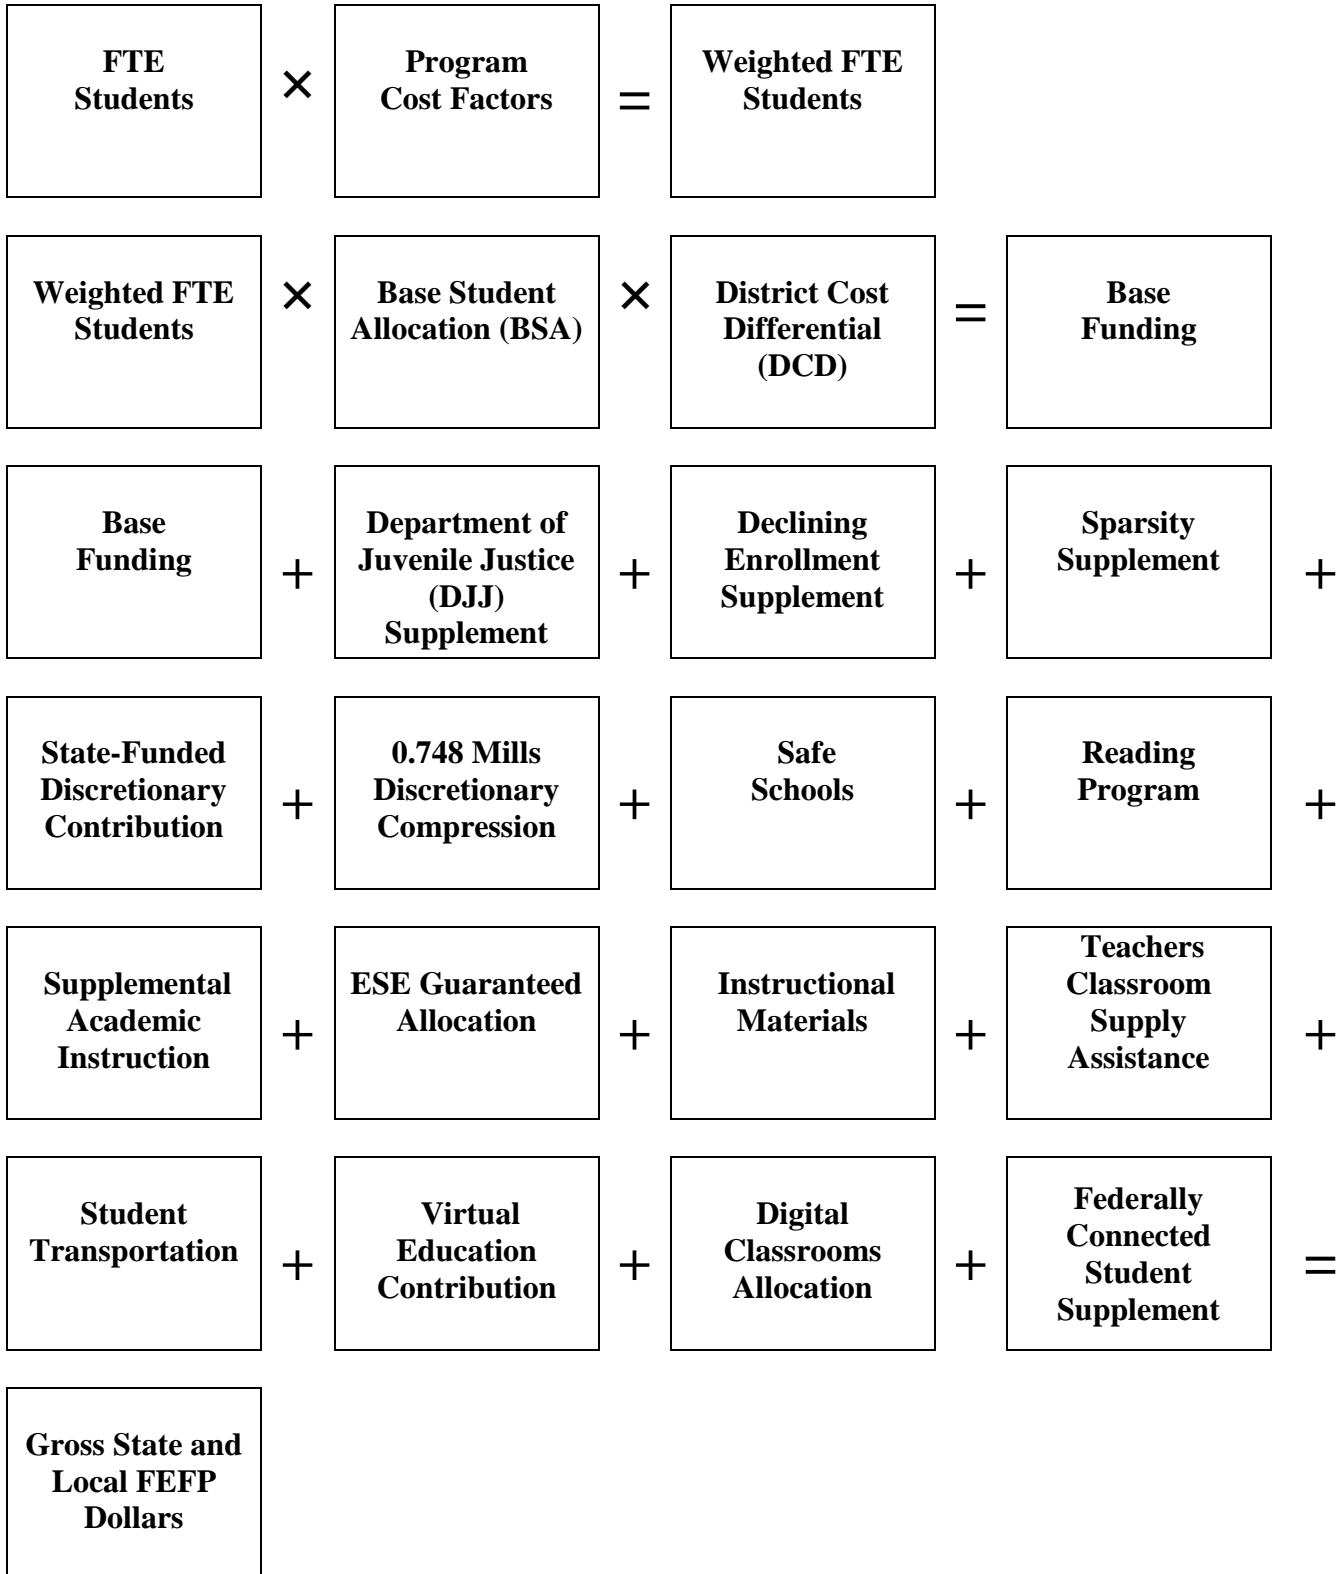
FTE Students × Program Cost Factors = Weighted FTE Students

Weighted FTE Students × Base Student Allocation (BSA) × District Cost Differential (DCD) = Base Funding

Base Funding + Department of Juvenile Justice (DJJ) Supplement + Declining Enrollment Supplement + Sparsity Supplement +

State-Funded Discretionary Contribution + 0.748 Mills Discretionary Compression + Safe Schools + Reading Program +

Supplemental Academic Instruction + ESE Guaranteed Allocation + Instructional Materials + Teachers Classroom Supply Assistance +

Student Transportation + Virtual Education Contribution + Digital Classrooms Allocation + Federally Connected Student Supplement =

Gross State and Local FEFP Dollars